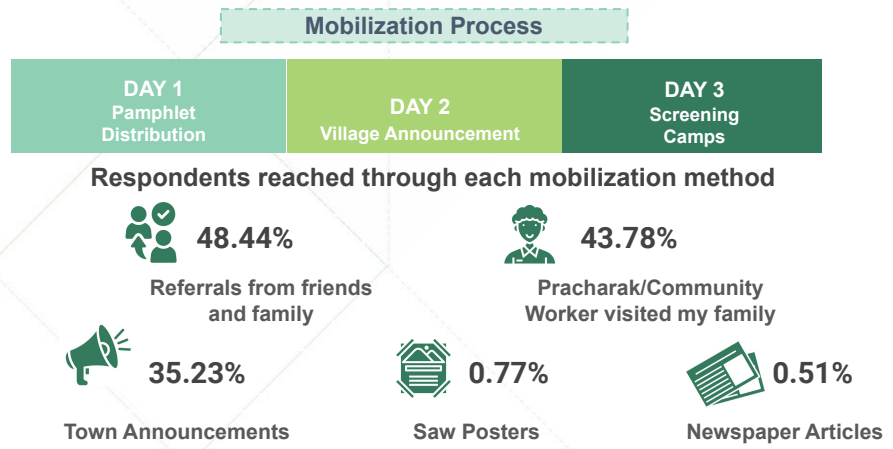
Mobilization Process

DAY 1
Pamphlet Distribution

DAY 2
Village Announcement

DAY 3
Screening Camps

Respondents reached through each mobilization method

48.44%
Referrals from friends and family

43.78%
Pracharak/Community Worker visited my family

35.23%
Town Announcements

0.77%
Saw Posters

0.51%
Newspaper Articles